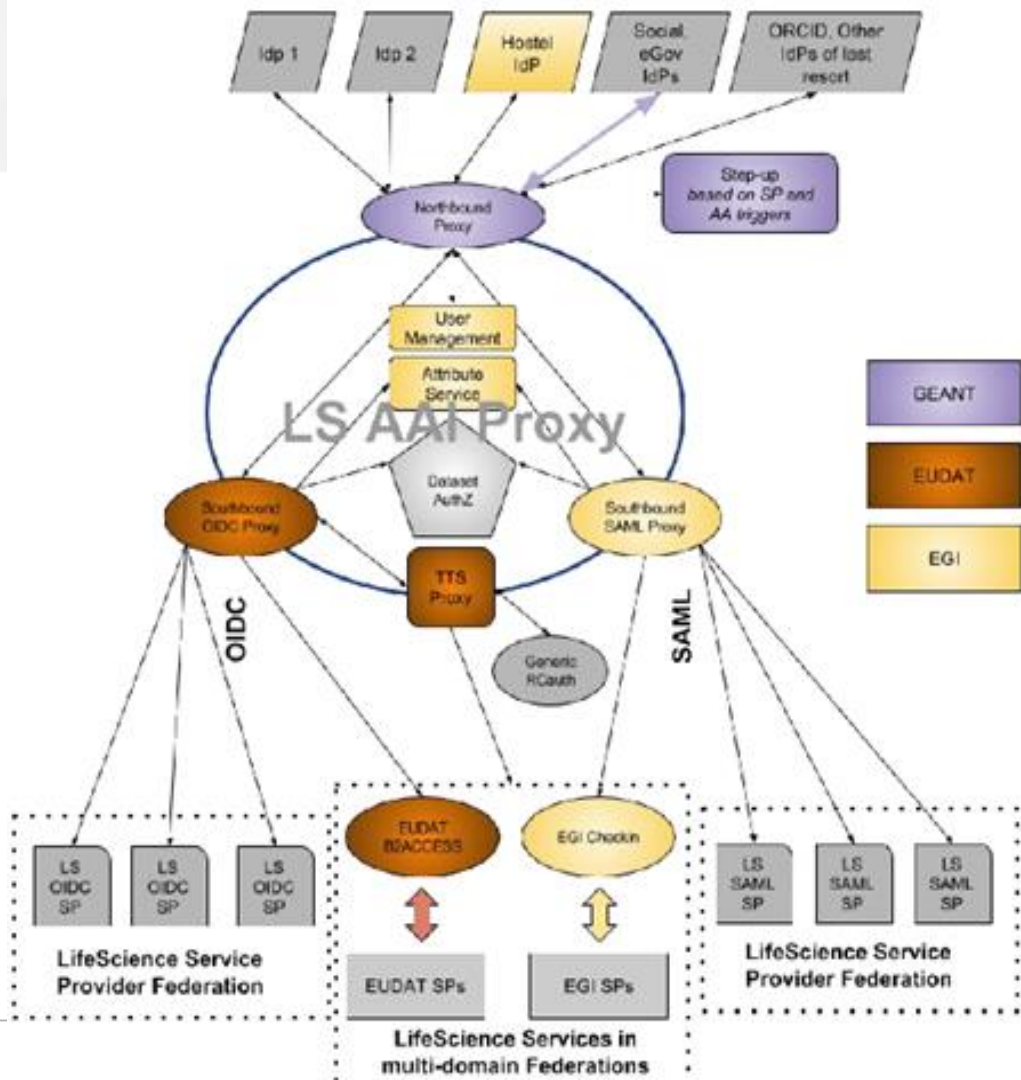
Idp 1

Idp 2

Hostel IdP

Social, eGov IdPs

ORCID, Other IdPs of last resort

Step-up based on SP and AA triggers

Northbound Proxy

User Management

Attribute Service

LS AAI Proxy

GEANT

EUDAT

EGI

Southbound OIDC Proxy

Dataset AuthZ

Southbound SAML Proxy

TTS Proxy

Generic RCauth

OIDC

SAML

LS OIDC SP

LS OIDC SP

LS OIDC SP

LifeScience Service Provider Federation

EUDAT B2ACCESS

EGI Checkin

EUDAT SPs

EGI SPs

LifeScience Services in multi-domain Federations

LS SAML SP

LS SAML SP

LS SAML SP

LifeScience Service Provider Federation